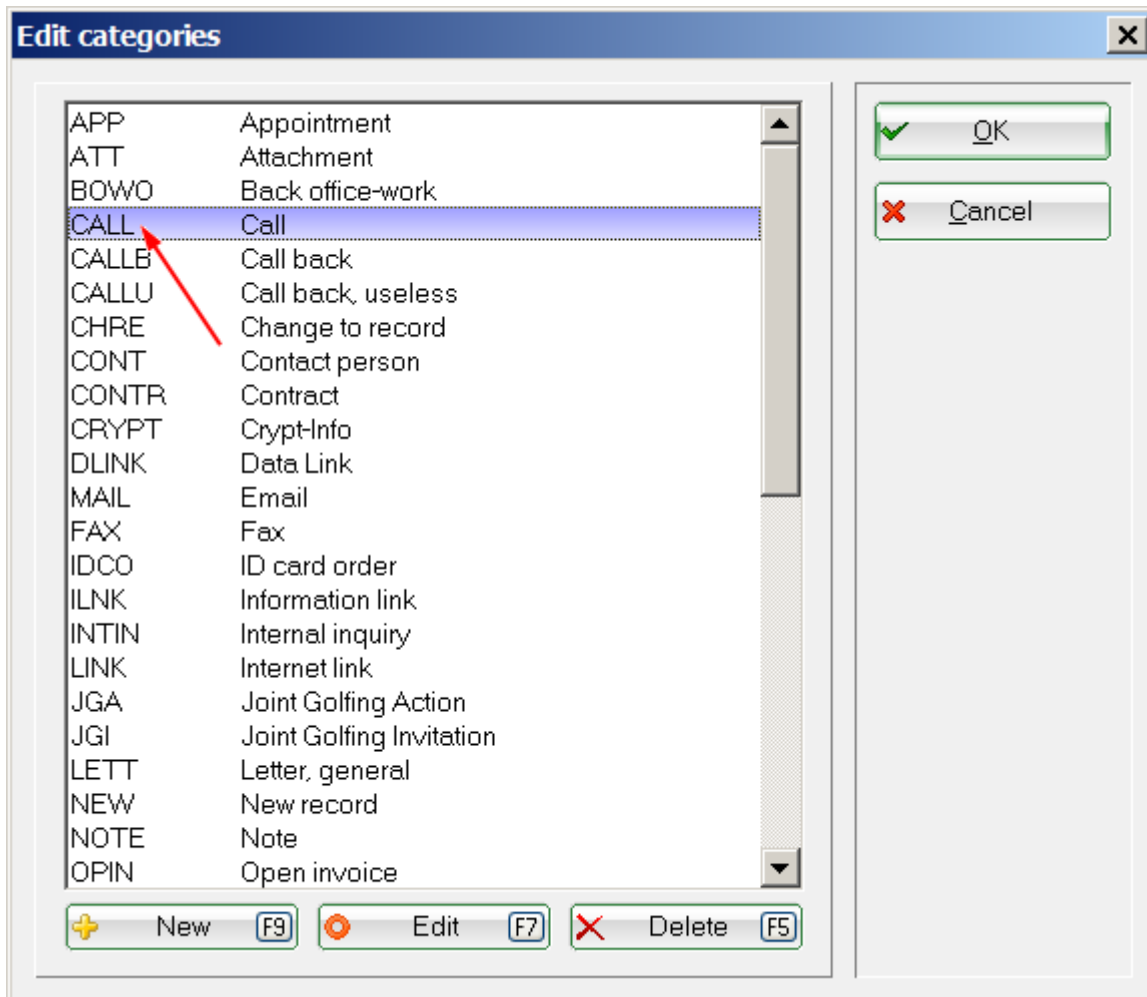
Edit categories

| APP | Appointment |
|---|---|
| ATT | Attachment |
| BOWO | Back office-work |
| CALL | Call |
| CALLB | Call back |
| CALLU | Call back, useless |
| CHRE | Change to record |
| CONT | Contact person |
| CONTR | Contract |
| CRYPT | Crypt-Info |
| DLINK | Data Link |
| MAIL | Email |
| FAX | Fax |
| IDCO | ID card order |
| ILNK | Information link |
| INTIN | Internal inquiry |
| LINK | Internet link |
| JGA | Joint Golfing Action |
| JGI | Joint Golfing Invitation |
| LETT | Letter, general |
| NEW | New record |
| NOTE | Note |
| OPIN | Open invoice |

New F9
Edit F7
Delete F5

OK
Cancel